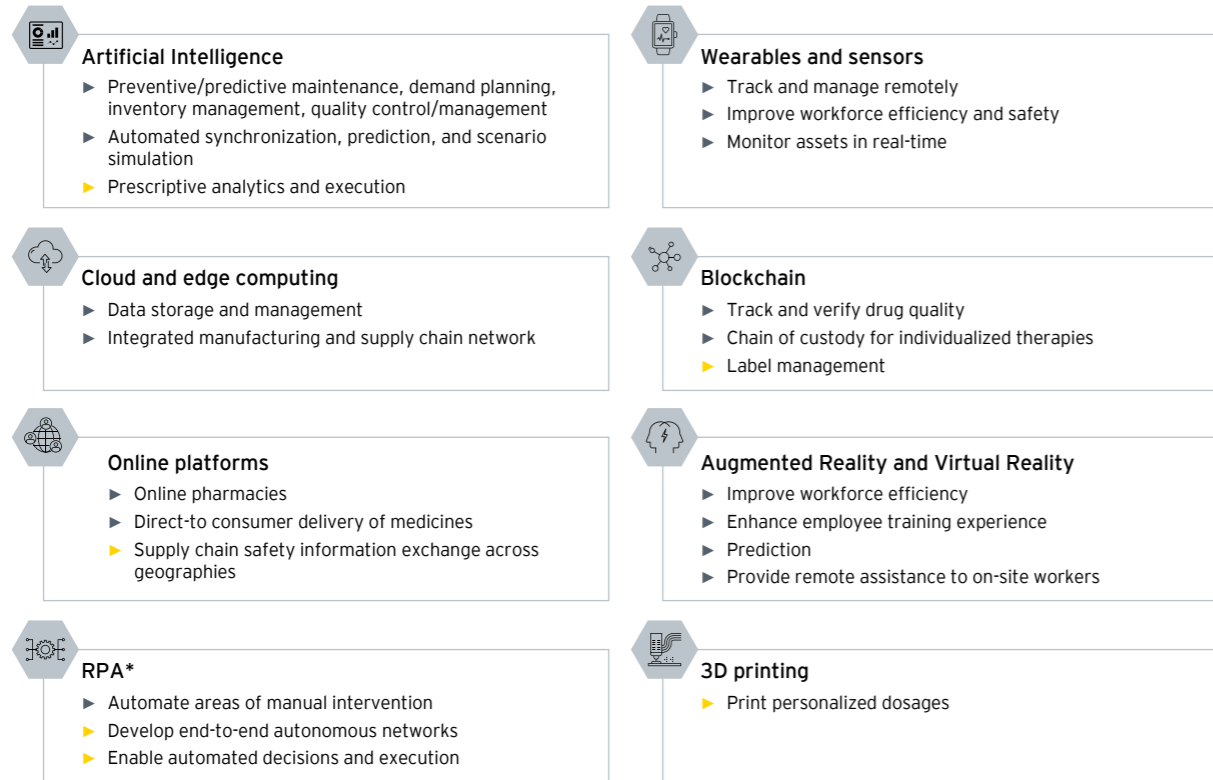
Artificial Intelligence
► Preventive/predictive maintenance, demand planning, inventory management, quality control/management
► Automated synchronization, prediction, and scenario simulation
► Prescriptive analytics and execution

Wearables and sensors
► Track and manage remotely
► Improve workforce efficiency and safety
► Monitor assets in real-time

Cloud and edge computing
► Data storage and management
► Integrated manufacturing and supply chain network

Blockchain
► Track and verify drug quality
► Chain of custody for individualized therapies
► Label management

Online platforms
► Online pharmacies
► Direct-to consumer delivery of medicines
► Supply chain safety information exchange across geographies

Augmented Reality and Virtual Reality
► Improve workforce efficiency
► Enhance employee training experience
► Prediction
► Provide remote assistance to on-site workers

RPA*
► Automate areas of manual intervention
► Develop end-to-end autonomous networks
► Enable automated decisions and execution

3D printing
► Print personalized dosages